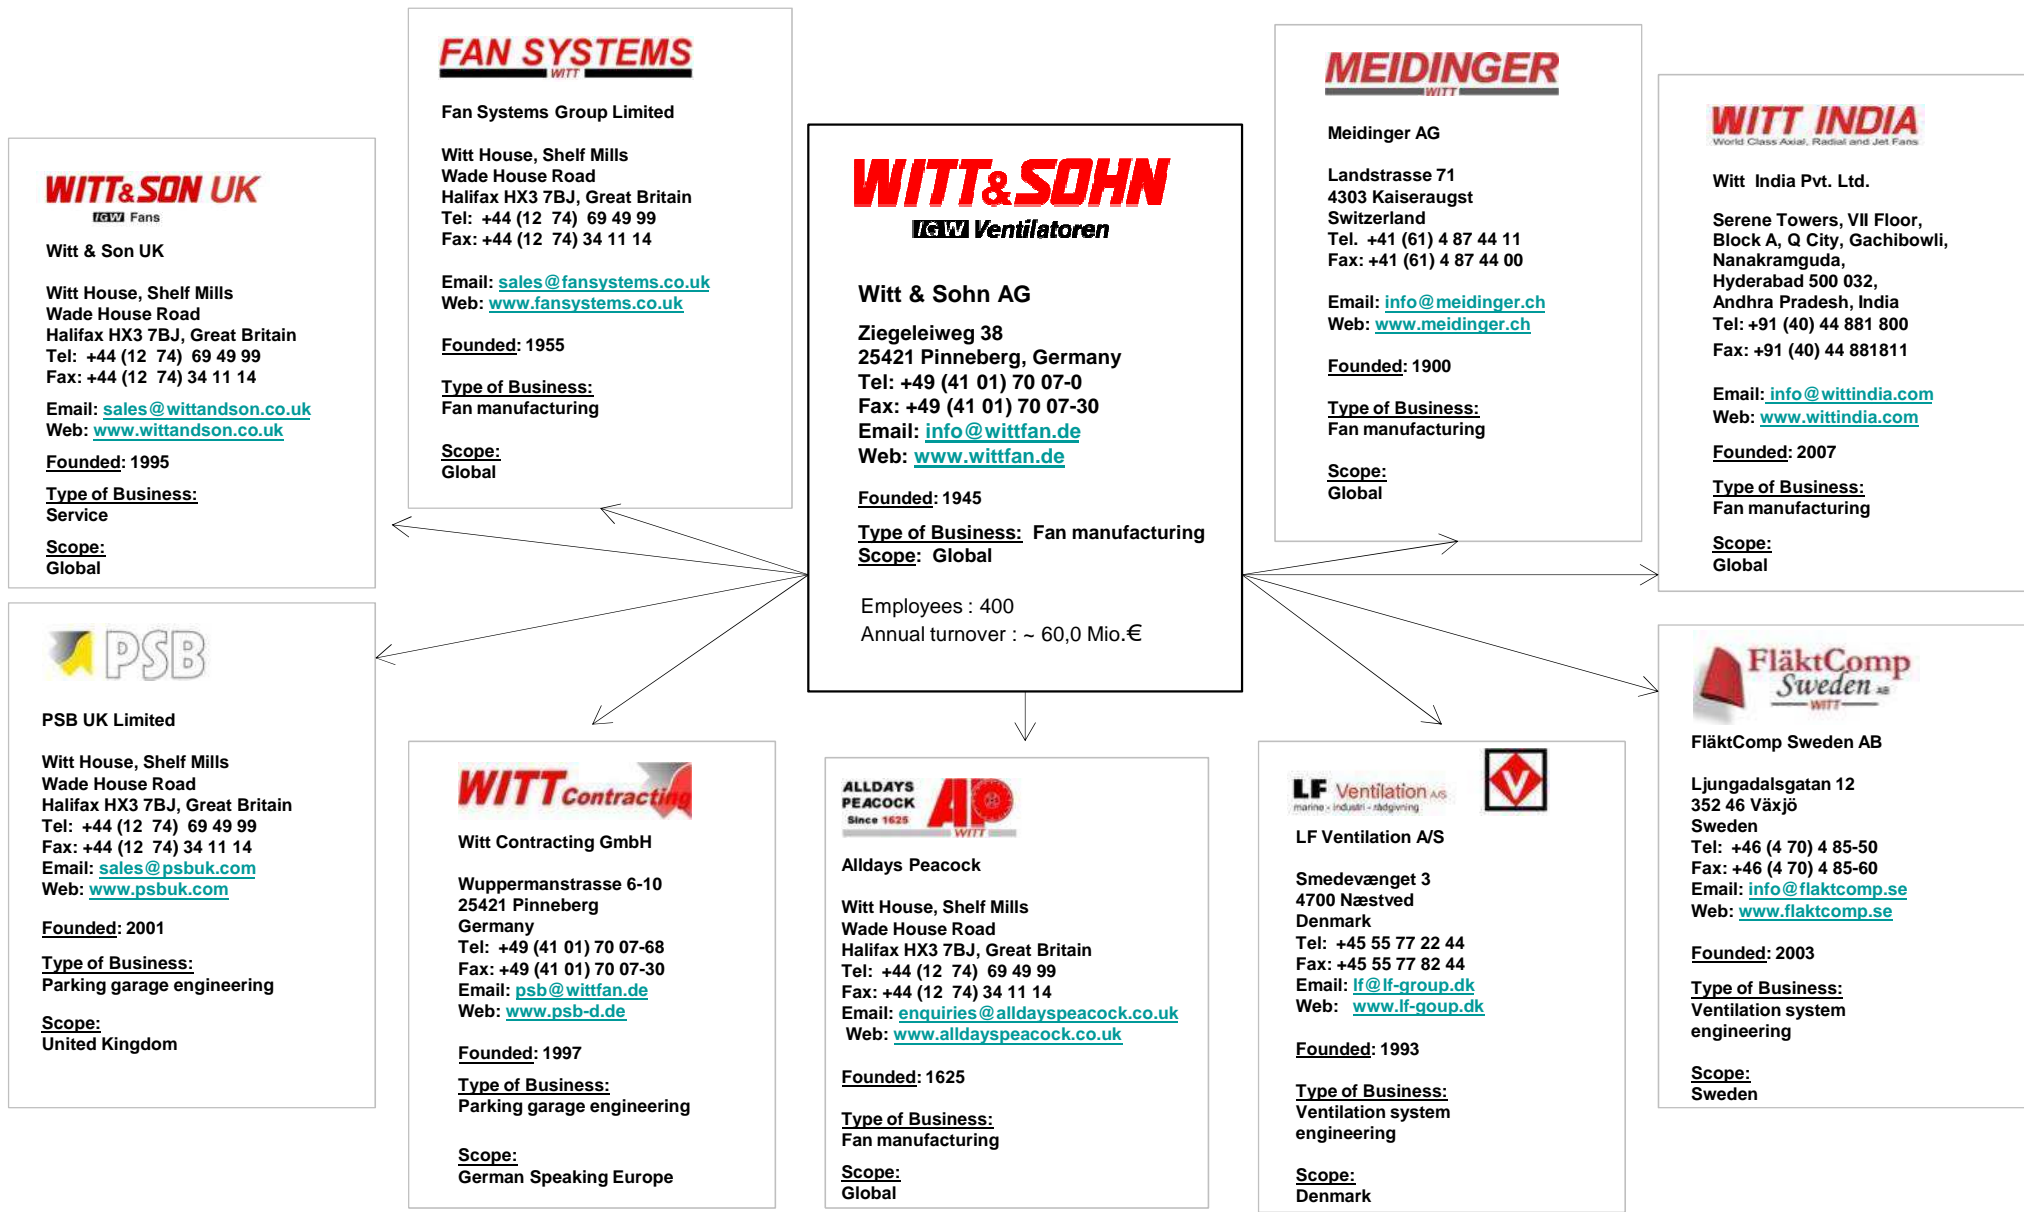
FAN SYSTEMS
WITT

Fan Systems Group Limited

Witt House, Shelf Mills
Wade House Road
Halifax HX3 7BJ, Great Britain
Tel: +44 (12 74) 69 49 99
Fax: +44 (12 74) 34 11 14

Email: sales@fansystems.co.uk
Web: www.fansystems.co.uk

Founded: 1955

Type of Business:
Fan manufacturing

Scope:
Global

WITT&SOHN
IGW Ventilatoren

Witt & Sohn AG

Ziegeleiweg 38
25421 Pinneberg, Germany
Tel: +49 (41 01) 70 07-0
Fax: +49 (41 01) 70 07-30
Email: info@wittfan.de
Web: www.wittfan.de

Founded: 1945

Type of Business: Fan manufacturing
Scope: Global

Employees : 400
Annual turnover : ~ 60,0 Mio.€

MEIDINGER
WITT

Meidinger AG

Landstrasse 71
4303 Kaiseraugst
Switzerland
Tel. +41 (61) 4 87 44 11
Fax: +41 (61) 4 87 44 00

Email: info@meidinger.ch
Web: www.meidinger.ch

Founded: 1900

Type of Business:
Fan manufacturing

Scope:
Global

WITT INDIA
World Class Axial, Radial and Jet Fans

Witt India Pvt. Ltd.

Serene Towers, VII Floor,
Block A, Q City, Gachibowli,
Nanakramguda,
Hyderabad 500 032,
Andhra Pradesh, India
Tel: +91 (40) 44 881 800
Fax: +91 (40) 44 881811

Email: info@wittindia.com
Web: www.wittindia.com

Founded: 2007

Type of Business:
Fan manufacturing

Scope:
Global

WITT&SON UK
IGW Fans

Witt & Son UK

Witt House, Shelf Mills
Wade House Road
Halifax HX3 7BJ, Great Britain
Tel: +44 (12 74) 69 49 99
Fax: +44 (12 74) 34 11 14

Email: sales@wittandson.co.uk
Web: www.wittandson.co.uk

Founded: 1995

Type of Business:
Service

Scope:
Global

PSB

PSB UK Limited

Witt House, Shelf Mills
Wade House Road
Halifax HX3 7BJ, Great Britain
Tel: +44 (12 74) 69 49 99
Fax: +44 (12 74) 34 11 14
Email: sales@psbuk.com
Web: www.psbuk.com

Founded: 2001

Type of Business:
Parking garage engineering

Scope:
United Kingdom

WITT Contracting

Witt Contracting GmbH

Wuppermanstrasse 6-10
25421 Pinneberg
Germany
Tel: +49 (41 01) 70 07-68
Fax: +49 (41 01) 70 07-30
Email: psb@wittfan.de
Web: www.psb-d.de

Founded: 1997

Type of Business:
Parking garage engineering

Scope:
German Speaking Europe

ALLDAYS PEACOCK Since 1625 AP WITT

Alldays Peacock

Witt House, Shelf Mills
Wade House Road
Halifax HX3 7BJ, Great Britain
Tel: +44 (12 74) 69 49 99
Fax: +44 (12 74) 34 11 14
Email: enquiries@alldayspeacock.co.uk
Web: www.alldayspeacock.co.uk

Founded: 1625

Type of Business:
Fan manufacturing

Scope:
Global

LF Ventilation A/S
marine - industri - rådgivning

LF Ventilation A/S

Smedevænget 3
4700 Næstved
Denmark
Tel: +45 55 77 22 44
Fax: +45 55 77 82 44
Email: lf@lf-group.dk
Web: www.lf-goup.dk

Founded: 1993

Type of Business:
Ventilation system engineering

Scope:
Denmark

FläktComp Sweden AB
WITT

FläktComp Sweden AB

Ljungadalsgatan 12
352 46 Växjö
Sweden
Tel: +46 (4 70) 4 85-50
Fax: +46 (4 70) 4 85-60
Email: info@flaktcomp.se
Web: www.flaktcomp.se

Founded: 2003

Type of Business:
Ventilation system engineering

Scope:
Sweden